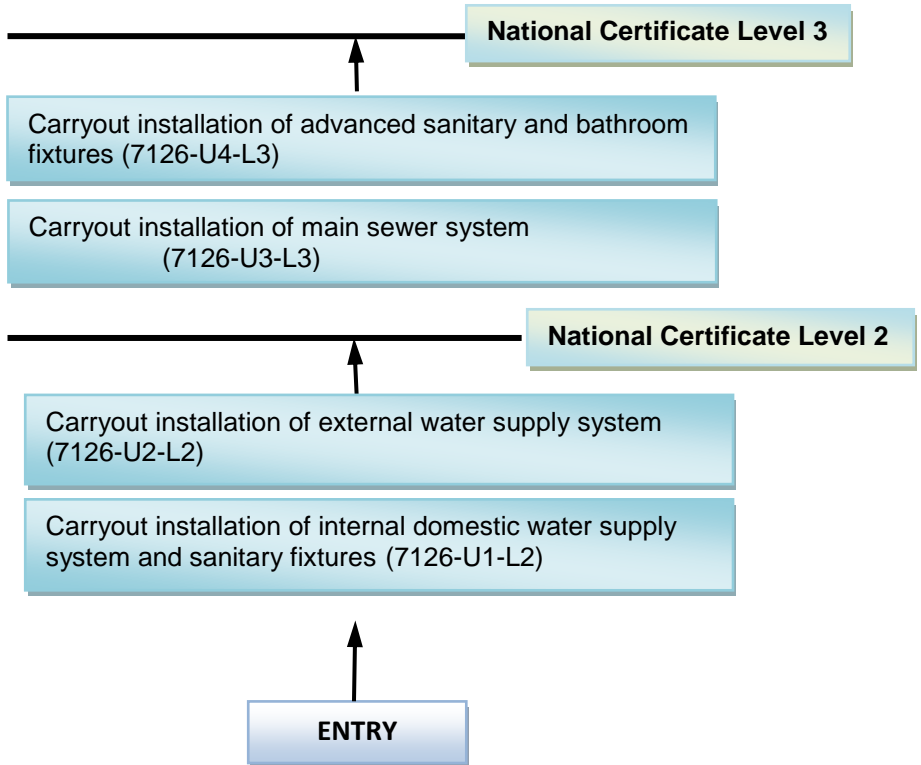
National Certificate Level 3

Carryout installation of advanced sanitary and bathroom fixtures (7126-U4-L3)

Carryout installation of main sewer system (7126-U3-L3)

National Certificate Level 2

Carryout installation of external water supply system (7126-U2-L2)

Carryout installation of internal domestic water supply system and sanitary fixtures (7126-U1-L2)

ENTRY